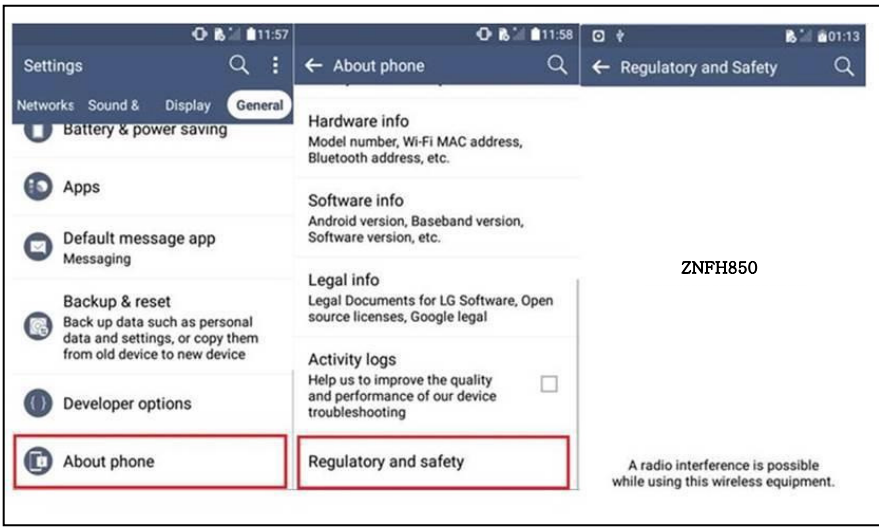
11:57
Settings
Networks Sound & Display General
Battery & power saving
Apps
Default message app
Messaging
Backup & reset
Back up data such as personal data and settings, or copy them from old device to new device
Developer options
About phone

11:58
About phone
Hardware info
Model number, Wi-Fi MAC address, Bluetooth address, etc.
Software info
Android version, Baseband version, Software version, etc.
Legal info
Legal Documents for LG Software, Open source licenses, Google legal
Activity logs
Help us to improve the quality and performance of our device troubleshooting
Regulatory and safety

01:13
Regulatory and Safety
ZNFH850
A radio interference is possible while using this wireless equipment.